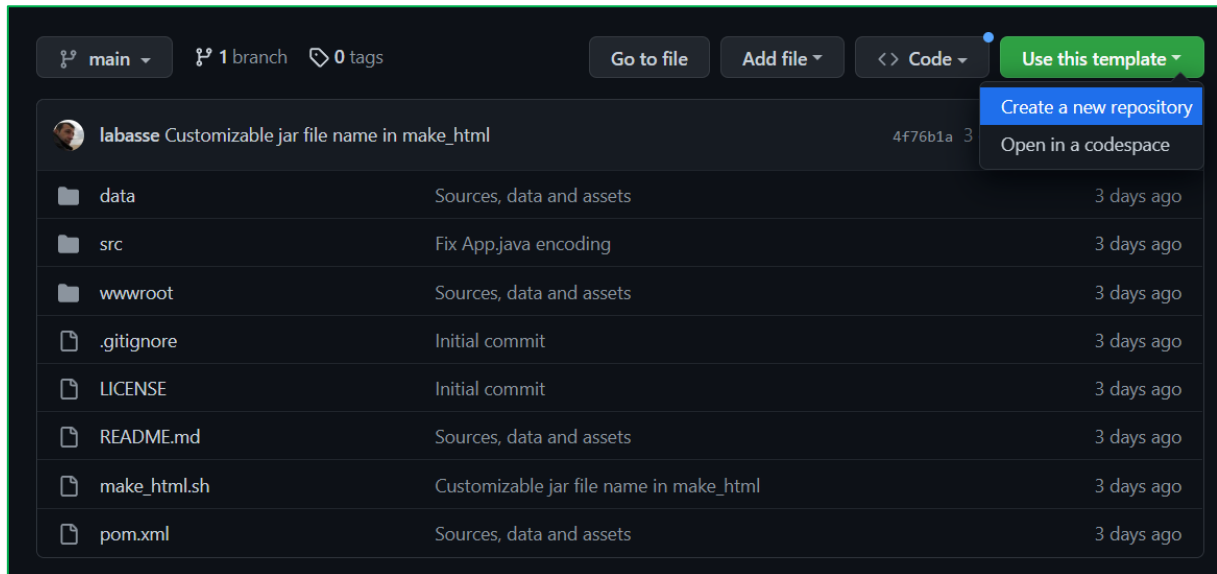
main 1 branch 0 tags

Go to file Add file Code Use this template

Create a new repository
Open in a codespace

labasse Customizable jar file name in make_html 4f76b1a 3

| | | |
|---|---|---|
| data | Sources, data and assets | 3 days ago |
| src | Fix App.java encoding | 3 days ago |
| wwwroot | Sources, data and assets | 3 days ago |
| .gitignore | Initial commit | 3 days ago |
| LICENSE | Initial commit | 3 days ago |
| README.md | Sources, data and assets | 3 days ago |
| make_html.sh | Customizable jar file name in make_html | 3 days ago |
| pom.xml | Sources, data and assets | 3 days ago |